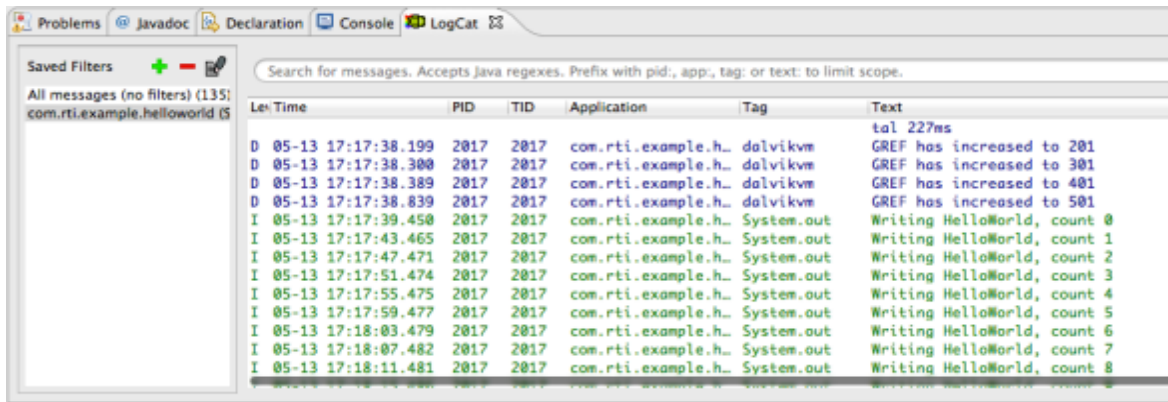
Problems | @ Javadoc | Declaration | Console | LogCat ☒

Saved Filters

All messages (no filters) (135]
com.rti.example.helloworld (5

Search for messages. Accepts Java regexes. Prefix with pid:, app:, tag: or text: to limit scope.

| Le | Time | PID | TID | Application | Tag | Text |
|---|---|---|---|---|---|---|
| | | | | | | tal 227ms |
| D | 05-13 17:17:38.199 | 2017 | 2017 | com.rti.example.h... | dalvikvm | GREF has increased to 201 |
| D | 05-13 17:17:38.300 | 2017 | 2017 | com.rti.example.h... | dalvikvm | GREF has increased to 301 |
| D | 05-13 17:17:38.389 | 2017 | 2017 | com.rti.example.h... | dalvikvm | GREF has increased to 401 |
| D | 05-13 17:17:38.839 | 2017 | 2017 | com.rti.example.h... | dalvikvm | GREF has increased to 501 |
| I | 05-13 17:17:39.450 | 2017 | 2017 | com.rti.example.h... | System.out | Writing HelloWorld, count 0 |
| I | 05-13 17:17:43.465 | 2017 | 2017 | com.rti.example.h... | System.out | Writing HelloWorld, count 1 |
| I | 05-13 17:17:47.471 | 2017 | 2017 | com.rti.example.h... | System.out | Writing HelloWorld, count 2 |
| I | 05-13 17:17:51.474 | 2017 | 2017 | com.rti.example.h... | System.out | Writing HelloWorld, count 3 |
| I | 05-13 17:17:55.475 | 2017 | 2017 | com.rti.example.h... | System.out | Writing HelloWorld, count 4 |
| I | 05-13 17:17:59.477 | 2017 | 2017 | com.rti.example.h... | System.out | Writing HelloWorld, count 5 |
| I | 05-13 17:18:03.479 | 2017 | 2017 | com.rti.example.h... | System.out | Writing HelloWorld, count 6 |
| I | 05-13 17:18:07.482 | 2017 | 2017 | com.rti.example.h... | System.out | Writing HelloWorld, count 7 |
| I | 05-13 17:18:11.481 | 2017 | 2017 | com.rti.example.h... | System.out | Writing HelloWorld, count 8 |